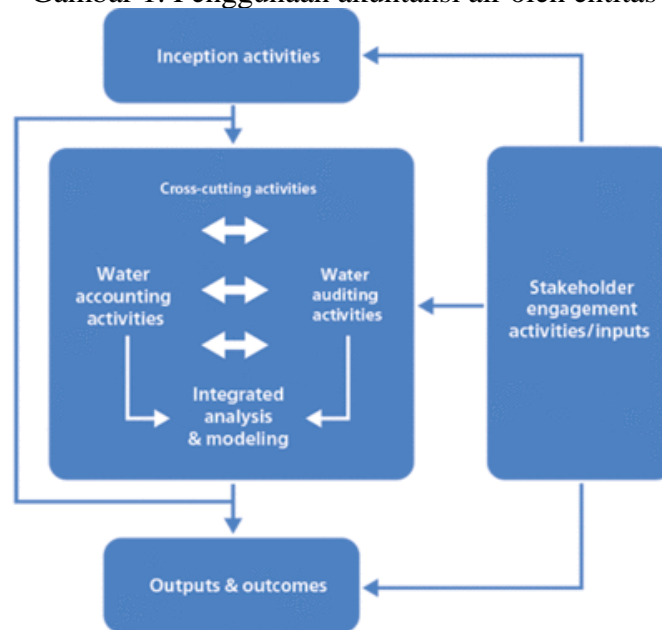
Gambar 1. Penggunaan akuntansi air oleh entitas

Inception activities

Cross-cutting activities

Water accounting activities

Water auditing activities

Integrated analysis & modeling

Stakeholder engagement activities/inputs

Outputs & outcomes